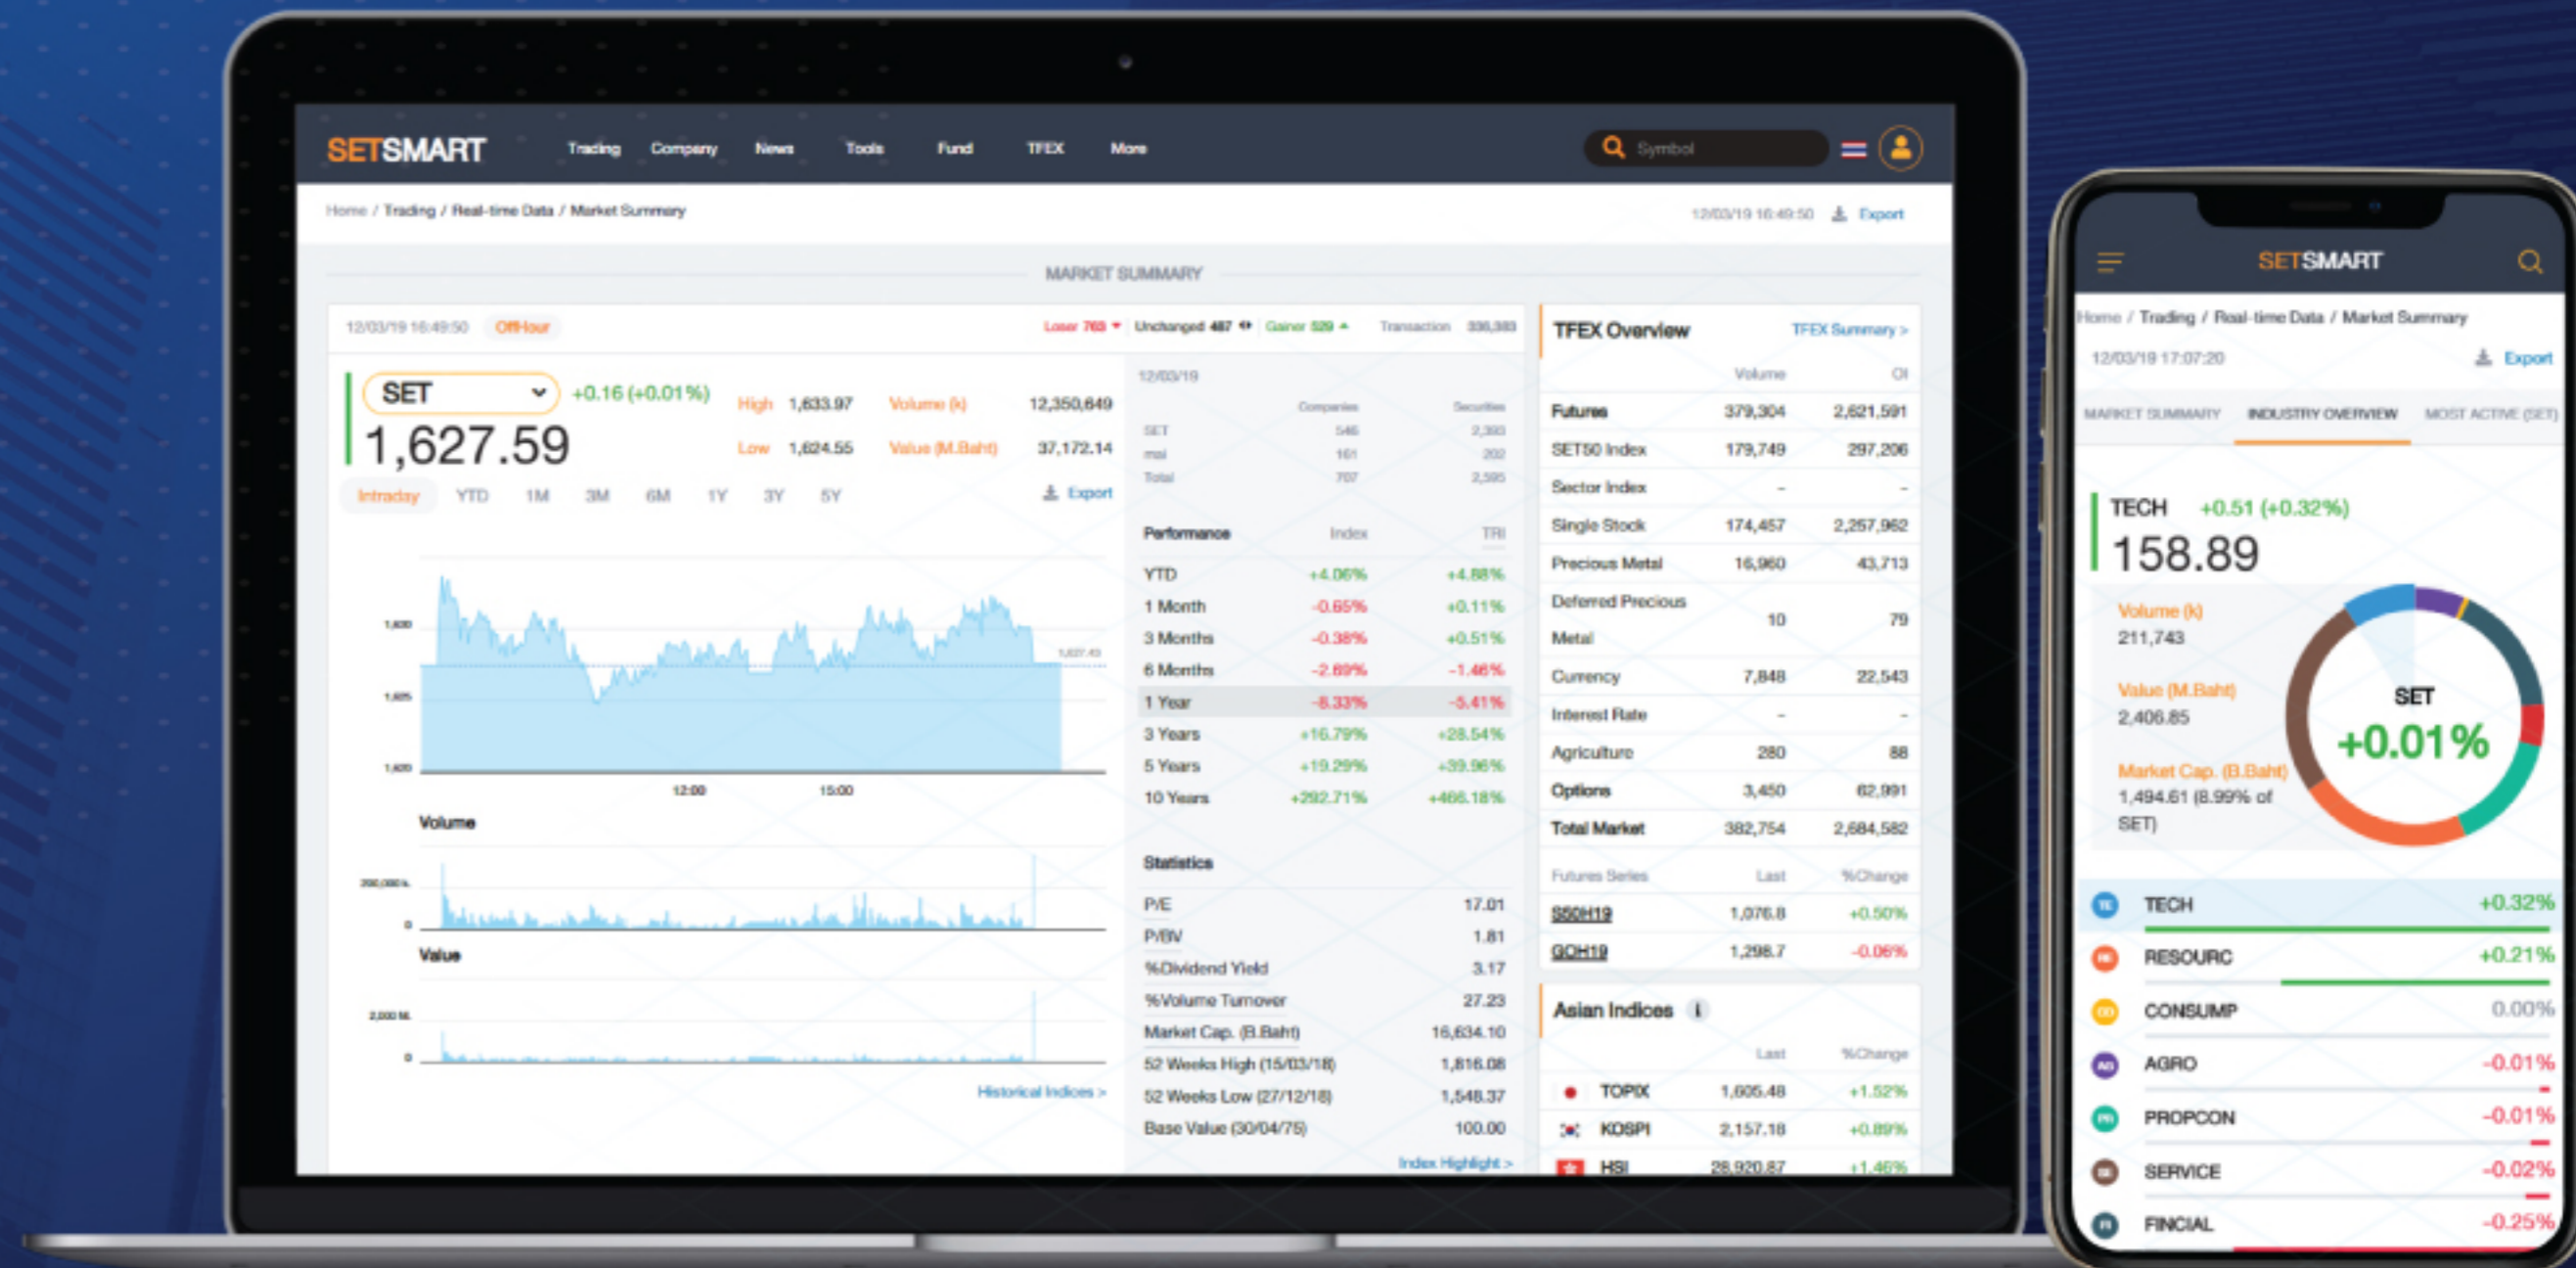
SETSMART Trading Company News Tools Fund TFEX More Symbol

Home / Trading / Real-time Data / Market Summary 12/03/19 16:49:50 Export

MARKET SUMMARY

12/03/19 16:49:50 OffHour Loser 763 Unchanged 487 Gainer 529 Transaction 336,383

SET +0.16 (+0.01%)
1,627.59
High 1,633.97 Volume (k) 12,350,649
Low 1,624.55 Value (M.Baht) 37,172.14

Intraday YTD 1M 3M 6M 1Y 3Y 5Y Export

1,630 1,625 1,620 1,627.43 12:00 15:00

Volume
200,000 k 0

Value
2,000 M 0

Historical Indices >

12/03/19

| | Companies | Securities |
|---|---|---|
| SET | 546 | 2,393 |
| mai | 161 | 202 |
| Total | 707 | 2,595 |

| Performance | Index | TRI |
|---|---|---|
| YTD | +4.06% | +4.88% |
| 1 Month | -0.65% | +0.11% |
| 3 Months | -0.38% | +0.51% |
| 6 Months | -2.69% | -1.46% |
| 1 Year | -8.33% | -5.41% |
| 3 Years | +16.79% | +28.54% |
| 5 Years | +19.29% | +39.96% |
| 10 Years | +292.71% | +466.18% |

Statistics

| | |
|---|---|
| P/E | 17.01 |
| P/BV | 1.81 |
| %Dividend Yield | 3.17 |
| %Volume Turnover | 27.23 |
| Market Cap. (B.Baht) | 16,634.10 |
| 52 Weeks High (15/03/18) | 1,816.08 |
| 52 Weeks Low (27/12/18) | 1,548.37 |
| Base Value (30/04/75) | 100.00 |

Index Highlight >

TFEX Overview TFEX Summary >

| | Volume | OI |
|---|---|---|
| Futures | 379,304 | 2,621,591 |
| SET50 Index | 179,749 | 297,206 |
| Sector Index | - | - |
| Single Stock | 174,457 | 2,257,962 |
| Precious Metal | 16,960 | 43,713 |
| Deferred Precious Metal | 10 | 79 |
| Currency | 7,848 | 22,543 |
| Interest Rate | - | - |
| Agriculture | 280 | 88 |
| Options | 3,450 | 62,991 |
| Total Market | 382,754 | 2,684,582 |

| Futures Series | Last | %Change |
|---|---|---|
| S50H19 | 1,076.8 | +0.50% |
| GOH19 | 1,298.7 | -0.06% |

Asian Indices

| | Last | %Change |
|---|---|---|
| TOPIX | 1,605.48 | +1.52% |
| KOSPI | 2,157.18 | +0.89% |
| HSI | 28,920.87 | +1.46% |

SETSMART

Home / Trading / Real-time Data / Market Summary
12/03/19 17:07:20 Export

MARKET SUMMARY INDUSTRY OVERVIEW MOST ACTIVE (SET)

TECH +0.51 (+0.32%)
158.89
Volume (k) 211,743
Value (M.Baht) 2,406.85
Market Cap. (B.Baht) 1,494.61 (8.99% of SET)
SET +0.01%

TECH +0.32%
RESOURC +0.21%
CONSUMP 0.00%
AGRO -0.01%
PROPCON -0.01%
SERVICE -0.02%
FINCIAL -0.25%